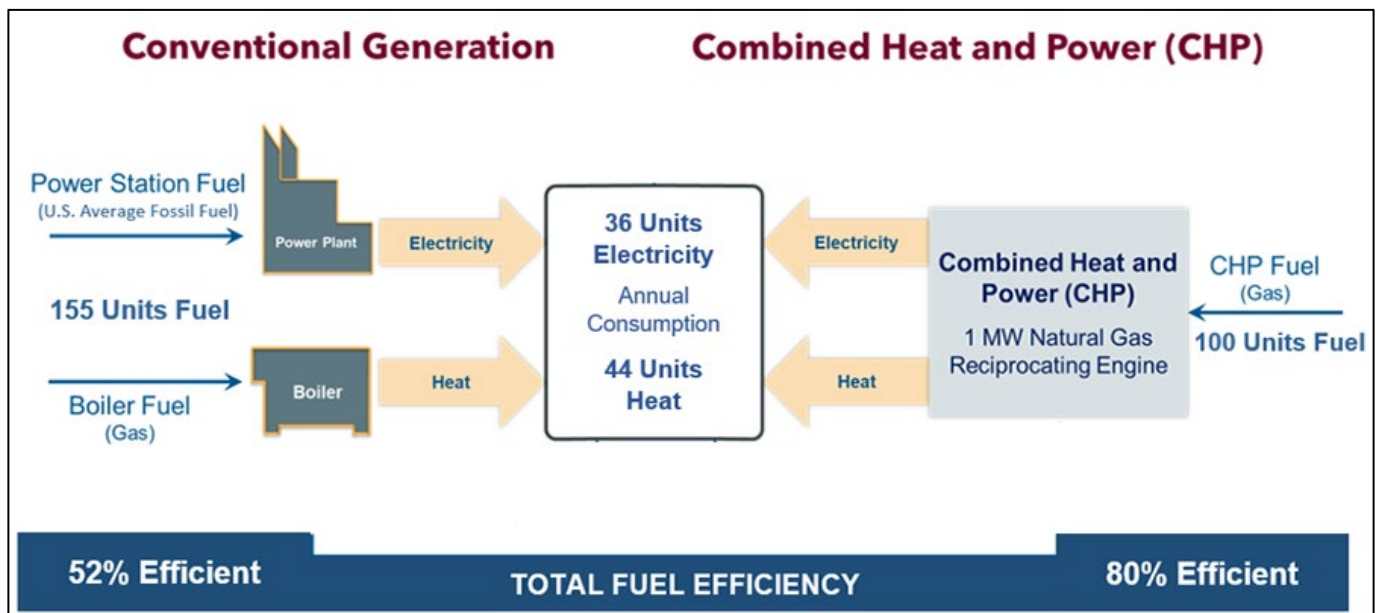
Conventional Generation

Combined Heat and Power (CHP)

Power Station Fuel
(U.S. Average Fossil Fuel)

Power Plant

Electricity

155 Units Fuel

Boiler

Heat

Boiler Fuel
(Gas)

36 Units Electricity

Annual Consumption

44 Units Heat

Electricity

Heat

Combined Heat and Power (CHP)

1 MW Natural Gas Reciprocating Engine

CHP Fuel
(Gas)

100 Units Fuel

52% Efficient

TOTAL FUEL EFFICIENCY

80% Efficient